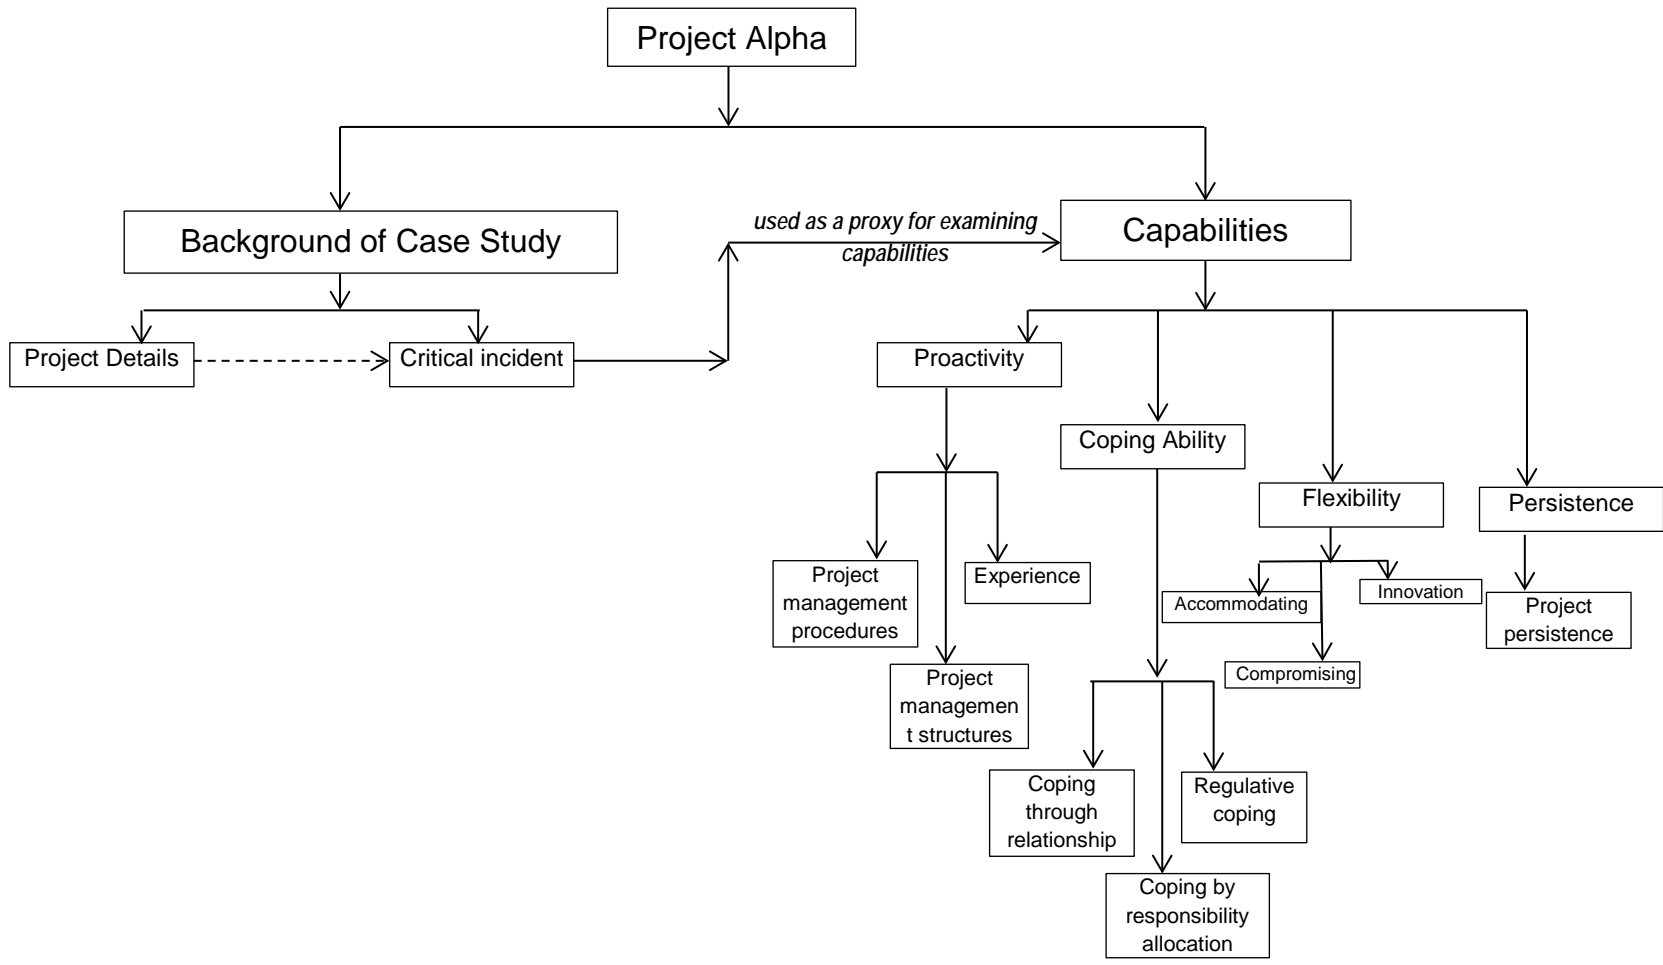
Project Alpha

Background of Case Study

used as a proxy for examining capabilities

Capabilities

Project Details

Critical incident

Proactivity

Coping Ability

Flexibility

Persistence

Project management procedures

Experience

Project management structures

Accommodating

Innovation

Compromising

Project persistence

Coping through relationship

Regulative coping

Coping by responsibility allocation